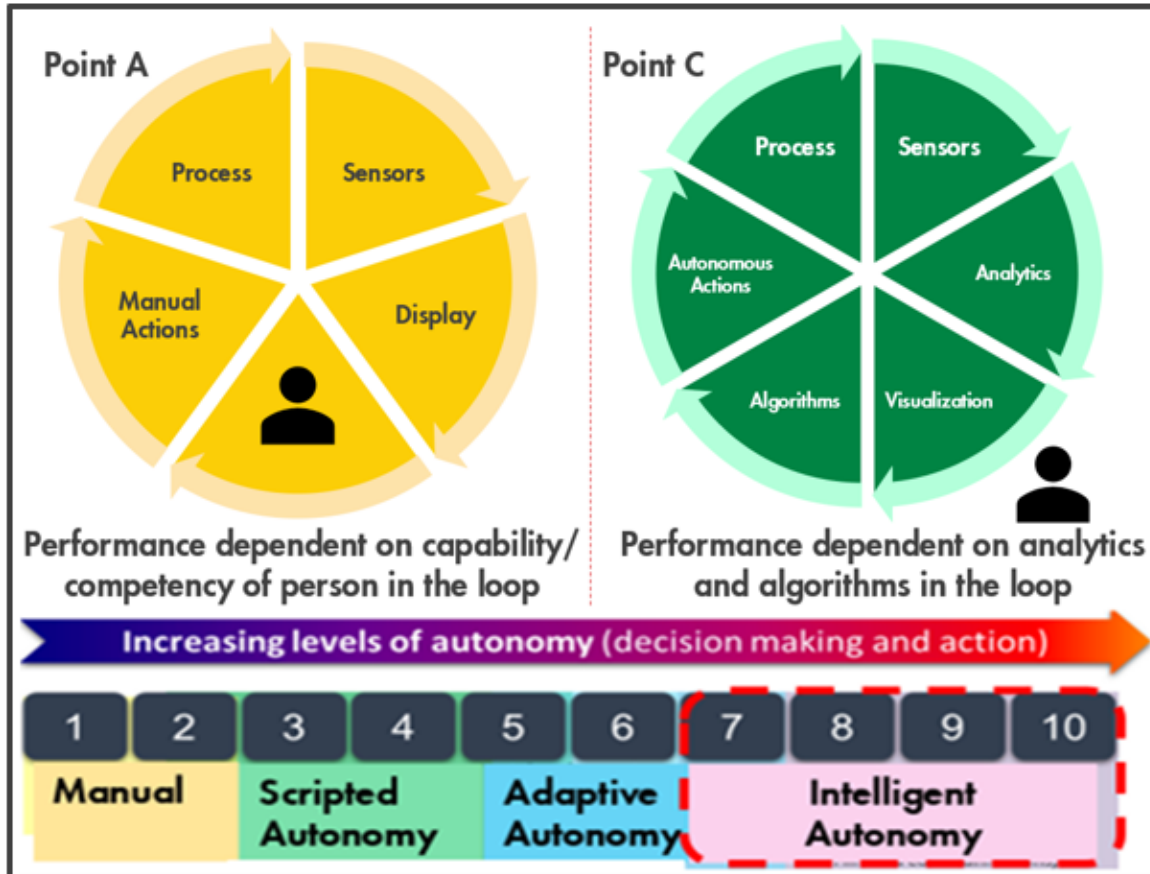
Point A

Process

Sensors

Manual Actions

Display

Performance dependent on capability/ competency of person in the loop

Point C

Process

Sensors

Autonomous Actions

Analytics

Algorithms

Visualization

Performance dependent on analytics and algorithms in the loop

Increasing levels of autonomy (decision making and action)

1 2 3 4 5 6 7 8 9 10

Manual

Scripted Autonomy

Adaptive Autonomy

Intelligent Autonomy